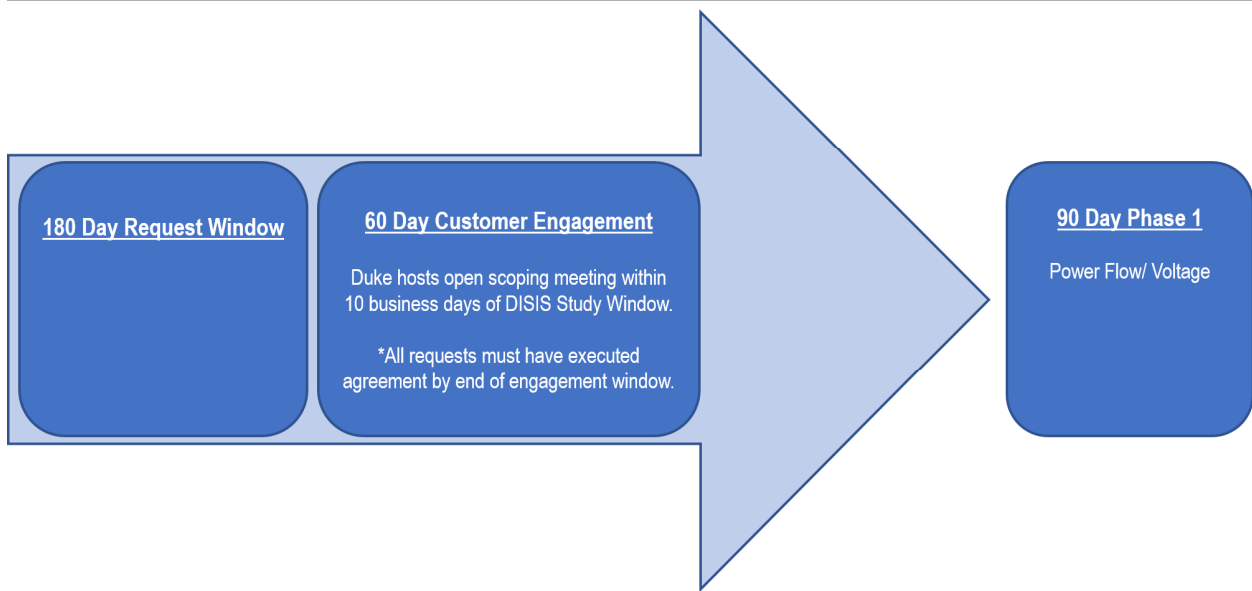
180 Day Request Window

60 Day Customer Engagement

Duke hosts open scoping meeting within 10 business days of DISIS Study Window.

*All requests must have executed agreement by end of engagement window.

90 Day Phase 1

Power Flow/ Voltage